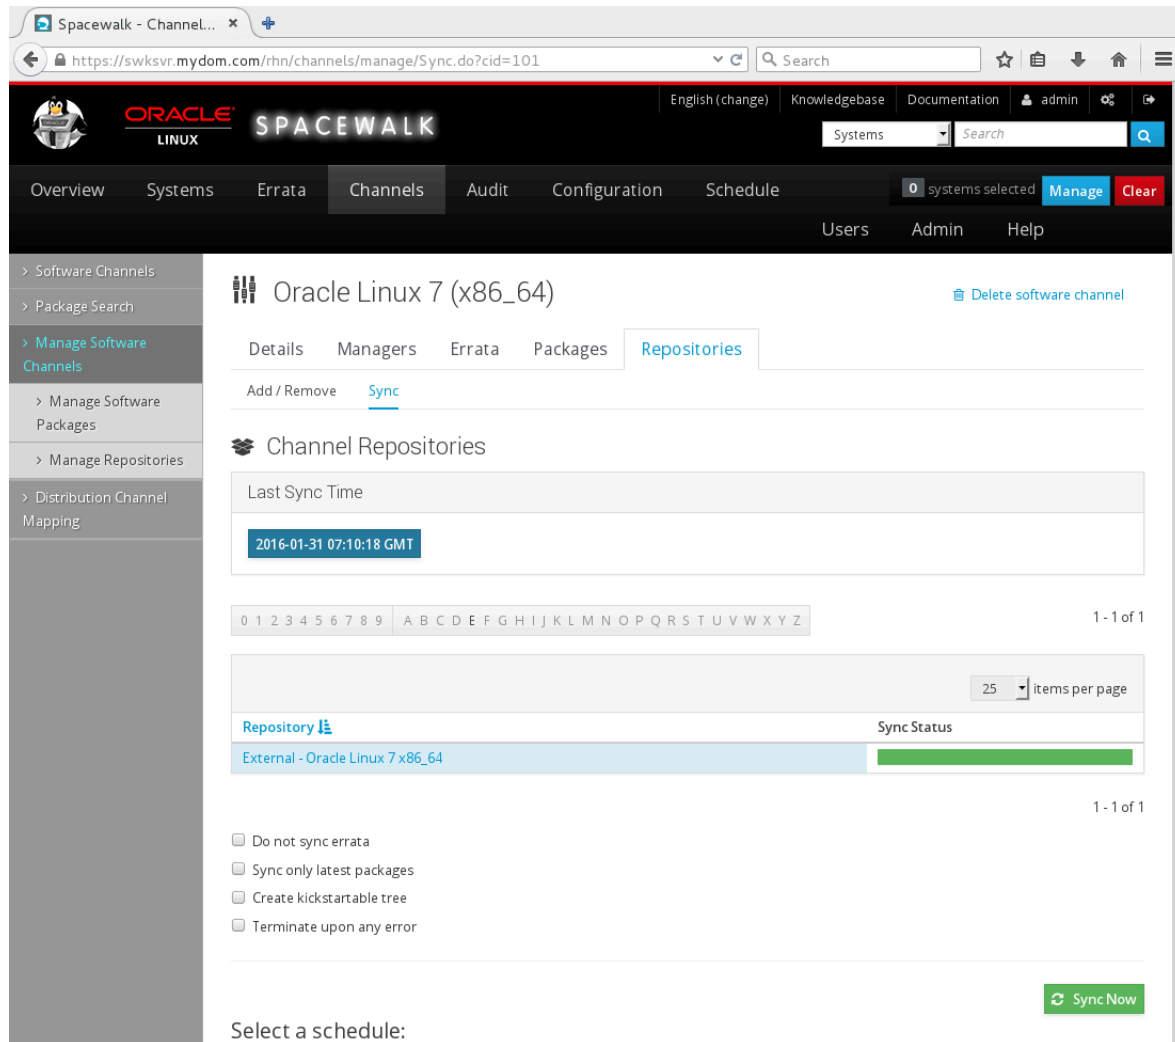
Spacewalk - Channel... ×

https://swksvr.mydom.com/rhn/channels/manage/Sync.do?cid=101

Search

ORACLE LINUX SPACEWALK

English (change) | Knowledgebase | Documentation | admin

Systems | Search

Overview | Systems | Errata | Channels | Audit | Configuration | Schedule

0 systems selected | Manage | Clear

Users | Admin | Help

› Software Channels
› Package Search
› Manage Software Channels
› Manage Software Packages
› Manage Repositories
› Distribution Channel Mapping

Oracle Linux 7 (x86_64)

Delete software channel

Details | Managers | Errata | Packages | Repositories

Add / Remove | Sync

Channel Repositories

Last Sync Time

2016-01-31 07:10:18 GMT

0 1 2 3 4 5 6 7 8 9 | A B C D E F G H I J K L M N O P Q R S T U V W X Y Z

1 - 1 of 1

25 items per page

| Repository | Sync Status |
|---|---|
| External - Oracle Linux 7 x86_64 | |

1 - 1 of 1

Do not sync errata

Sync only latest packages

Create kickstartable tree

Terminate upon any error

Sync Now

Select a schedule: